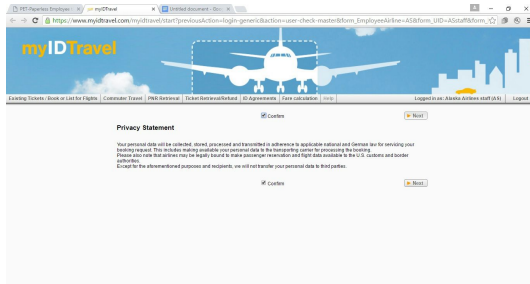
PET-Paperless Employee × myIDTravel × Untitled document - Goo ×

https://www.myidtravel.com/myidtravel/start?previousAction=login-generic&action=user-check-master&form_EmployeeAirline=AS&form_UID=ASstaff&form_

myIDTravel

Booking Tickets / Book or List for Flights | Commuter Travel | PNR Retrieval | Ticket Retrieval/Refund | ID Agreements | Fare calculation | Help

Logged in as: Alaska Airlines staff (AS) | Logout

Confirm

Next

Privacy Statement

Your personal data will be collected, stored, processed and transmitted in adherence to applicable national and German law for servicing your booking request. This includes making available your personal data to the transporting carrier for processing the booking.
Please also note that airlines may be legally bound to make passenger reservation and flight data available to the U.S. customs and border authorities.
Except for the aforementioned purposes and recipients, we will not transfer your personal data to third parties.

Confirm

Next